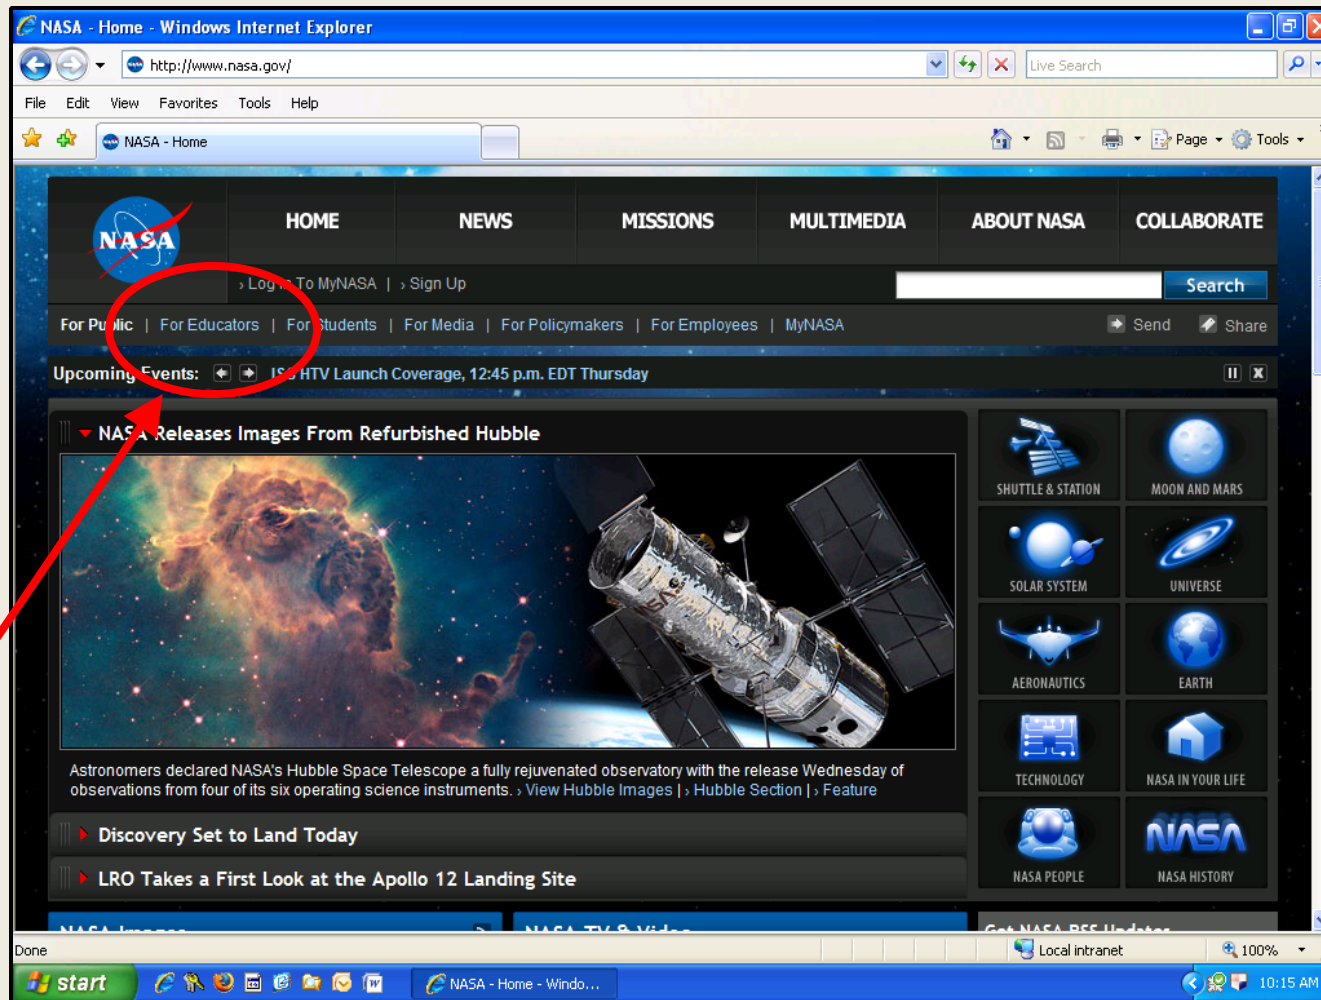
NASA - Home - Windows Internet Explorer

http://www.nasa.gov/

Live Search

File Edit View Favorites Tools Help

NASA - Home

Page Tools

NASA

HOME NEWS MISSIONS MULTIMEDIA ABOUT NASA COLLABORATE

› Log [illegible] To MyNASA | › Sign Up

Search

For Pu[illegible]lic | For Educators | For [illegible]tudents | For Media | For Policymakers | For Employees | MyNASA

Send Share

Upcoming Events: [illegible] HTV Launch Coverage, 12:45 p.m. EDT Thursday

NAS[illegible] Releases Images From Refurbished Hubble

Astronomers declared NASA's Hubble Space Telescope a fully rejuvenated observatory with the release Wednesday of observations from four of its six operating science instruments. › View Hubble Images | › Hubble Section | › Feature

Discovery Set to Land Today

LRO Takes a First Look at the Apollo 12 Landing Site

SHUTTLE & STATION
MOON AND MARS
SOLAR SYSTEM
UNIVERSE
AERONAUTICS
EARTH
TECHNOLOGY
NASA IN YOUR LIFE
NASA PEOPLE
NASA HISTORY

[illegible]

Done

Local intranet

100%

start

NASA - Home - Windo...

10:15 AM